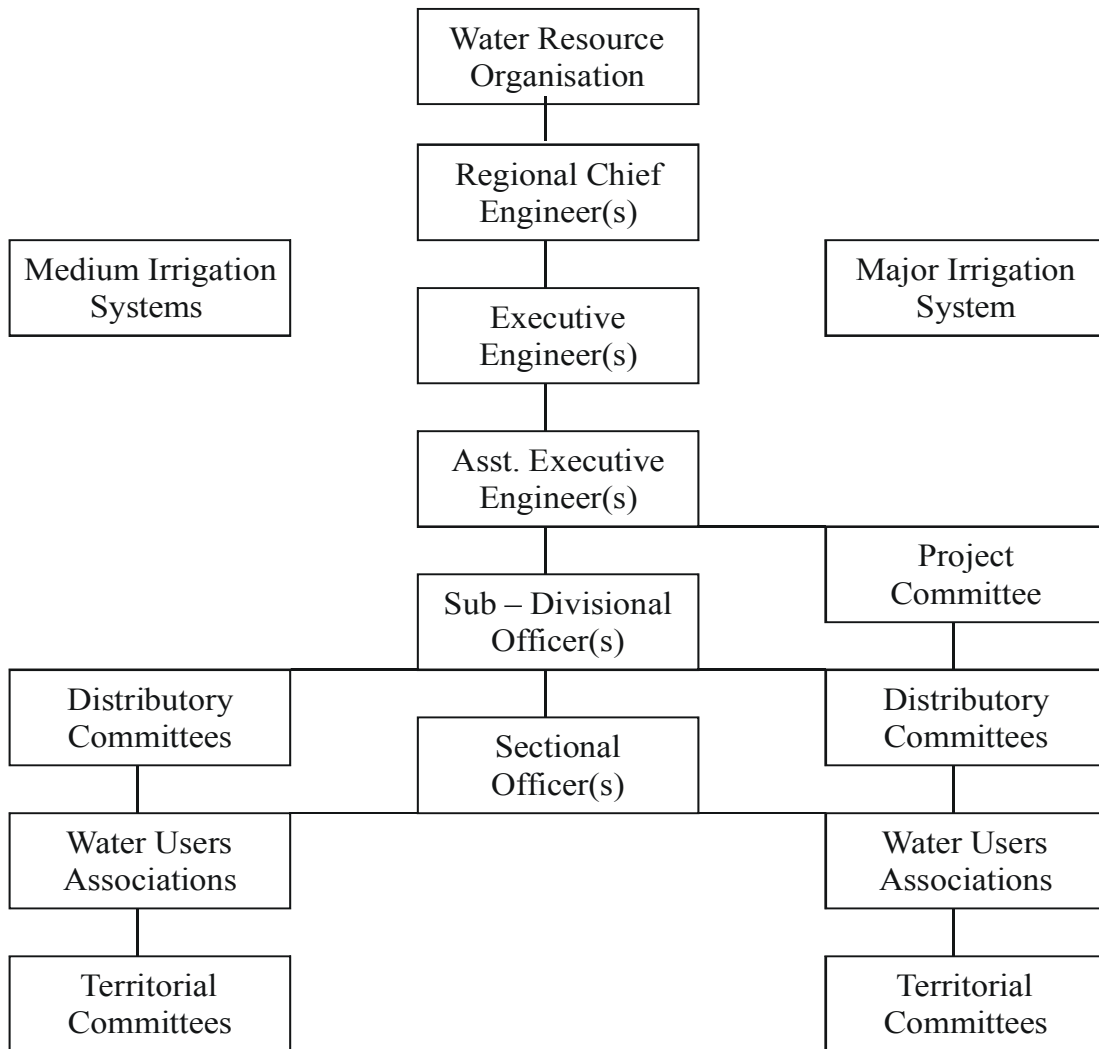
Water Resource Organisation

Regional Chief Engineer(s)

Medium Irrigation Systems

Major Irrigation System

Executive Engineer(s)

Asst. Executive Engineer(s)

Project Committee

Sub – Divisional Officer(s)

Distributory Committees

Sectional Officer(s)

Distributory Committees

Water Users Associations

Water Users Associations

Territorial Committees

Territorial Committees